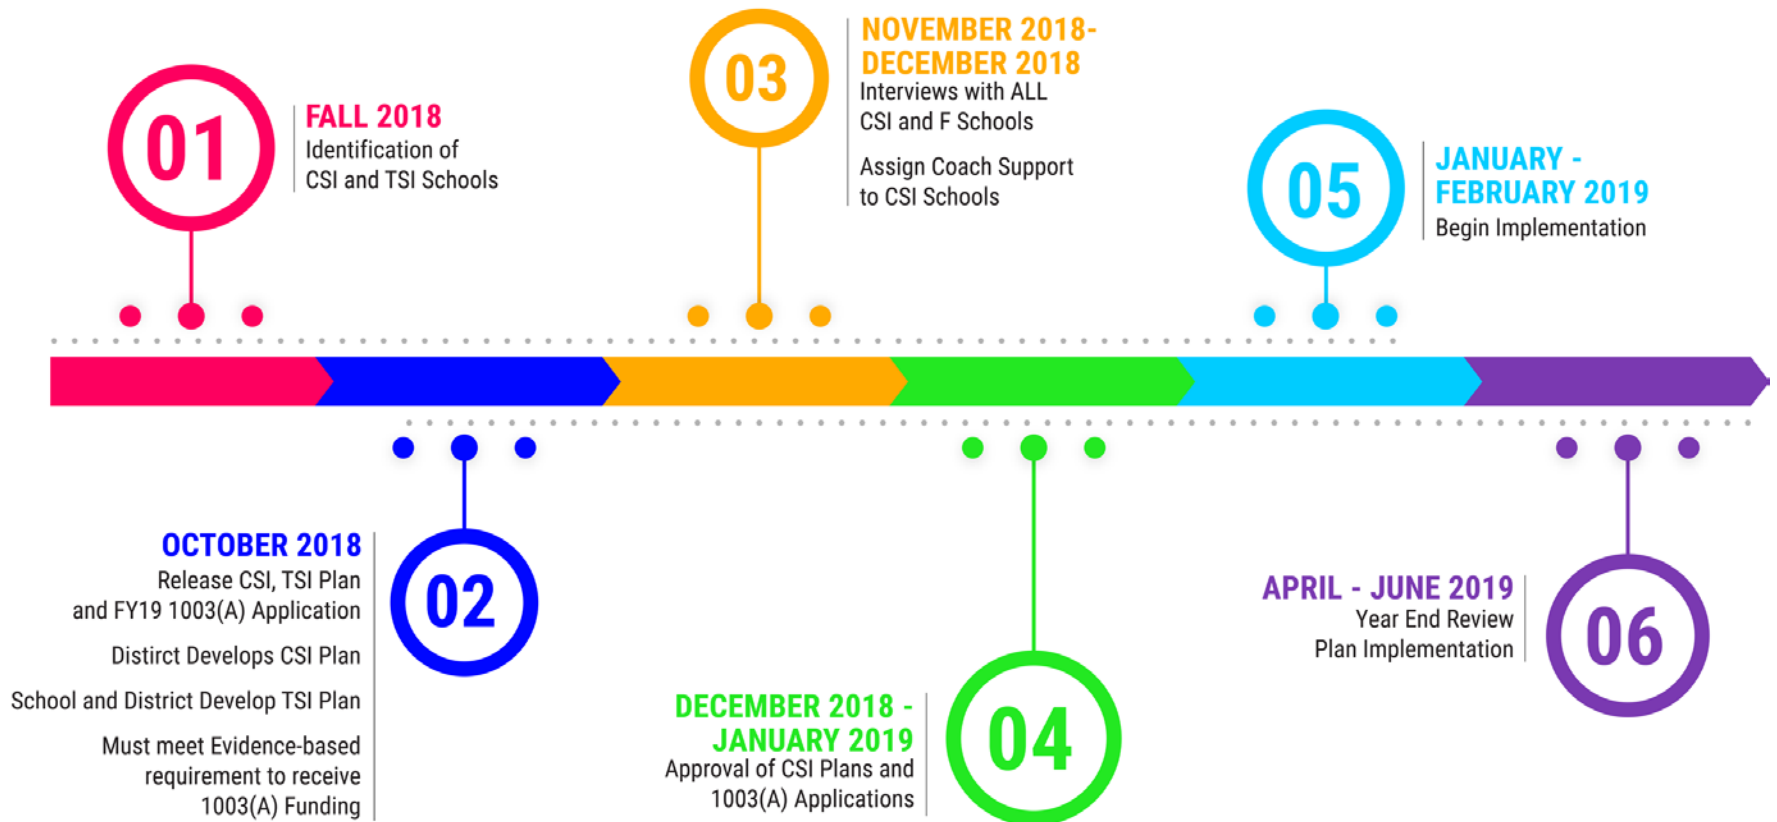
01

FALL 2018
Identification of CSI and TSI Schools

03

NOVEMBER 2018-DECEMBER 2018
Interviews with ALL CSI and F Schools

Assign Coach Support to CSI Schools

05

JANUARY - FEBRUARY 2019
Begin Implementation

OCTOBER 2018
Release CSI, TSI Plan and FY19 1003(A) Application

Disitrct Develops CSI Plan

School and District Develop TSI Plan

Must meet Evidence-based requirement to receive 1003(A) Funding

02

DECEMBER 2018 - JANUARY 2019
Approval of CSI Plans and 1003(A) Applications

04

APRIL - JUNE 2019
Year End Review Plan Implementation

06